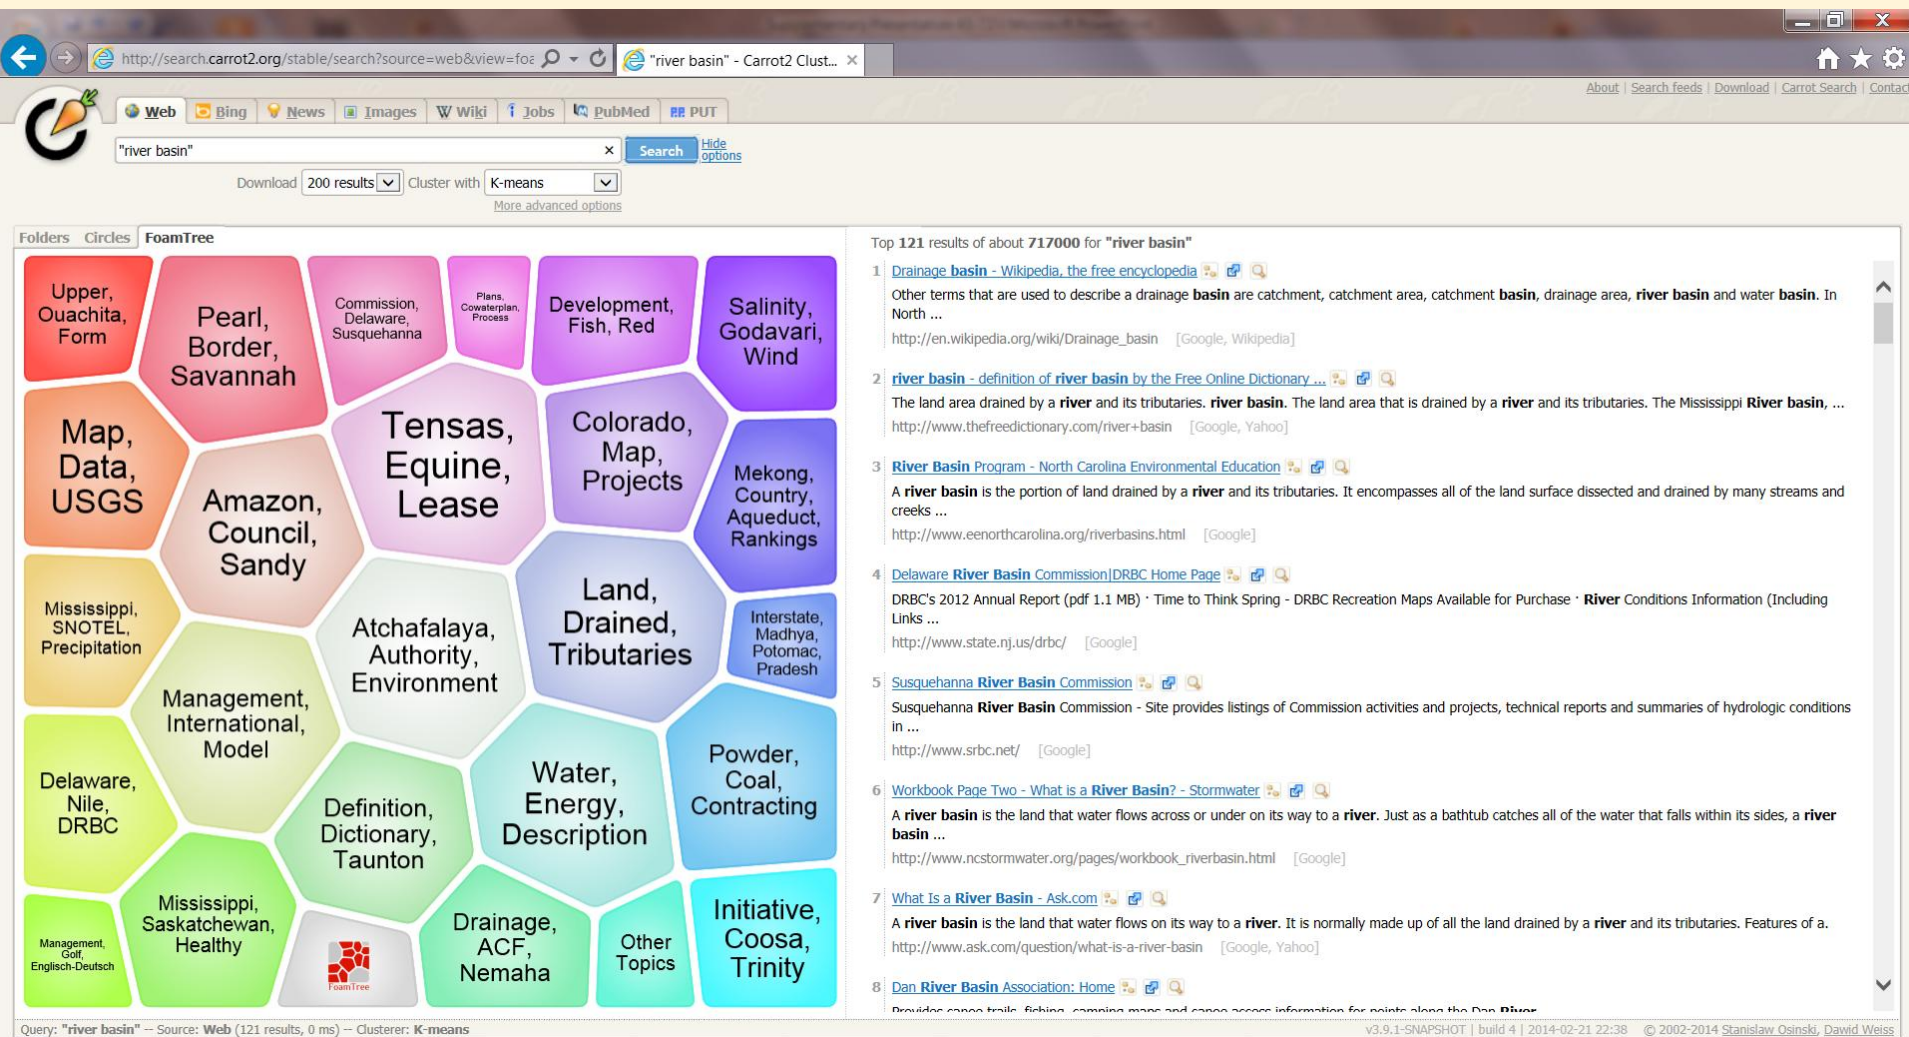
http://search.carrot2.org/stable/search?source=web&view=foa
"river basin" - Carrot2 Clust...

About | Search feeds | Download | Carrot Search | Contac

Web | Bing | News | Images | Wiki | Jobs | PubMed | PUT

"river basin"
Search
Hide options

Download 200 results Cluster with K-means
More advanced options

Folders Circles FoamTree

Upper, Ouachita, Form
Pearl, Border, Savannah
Commission, Delaware, Susquehanna
Plans, Cowaterplan, Process
Development, Fish, Red
Salinity, Godavari, Wind
Map, Data, USGS
Tensas, Equine, Lease
Colorado, Map, Projects
Mekong, Country, Aqueduct, Rankings
Amazon, Council, Sandy
Mississippi, SNOTEL, Precipitation
Atchafalaya, Authority, Environment
Land, Drained, Tributaries
Interstate, Madhya, Potomac, Pradesh
Management, International, Model
Powder, Coal, Contracting
Delaware, Nile, DRBC
Definition, Dictionary, Taunton
Water, Energy, Description
Mississippi, Saskatchewan, Healthy
Management, Golf, Englisch-Deutsch
FoamTree
Drainage, ACF, Nemaha
Other Topics
Initiative, Coosa, Trinity

Top 121 results of about 717000 for "river basin"

1 Drainage basin - Wikipedia, the free encyclopedia
Other terms that are used to describe a drainage basin are catchment, catchment area, catchment basin, drainage area, river basin and water basin. In North ...
http://en.wikipedia.org/wiki/Drainage_basin [Google, Wikipedia]

2 river basin - definition of river basin by the Free Online Dictionary ...
The land area drained by a river and its tributaries. river basin. The land area that is drained by a river and its tributaries. The Mississippi River basin, ...
http://www.thefreedictionary.com/river+basin [Google, Yahoo]

3 River Basin Program - North Carolina Environmental Education
A river basin is the portion of land drained by a river and its tributaries. It encompasses all of the land surface dissected and drained by many streams and creeks ...
http://www.eenorthcarolina.org/riverbasins.html [Google]

4 Delaware River Basin Commission|DRBC Home Page
DRBC's 2012 Annual Report (pdf 1.1 MB) · Time to Think Spring - DRBC Recreation Maps Available for Purchase · River Conditions Information (Including Links ...
http://www.state.nj.us/drbc/ [Google]

5 Susquehanna River Basin Commission
Susquehanna River Basin Commission - Site provides listings of Commission activities and projects, technical reports and summaries of hydrologic conditions in ...
http://www.srbc.net/ [Google]

6 Workbook Page Two - What is a River Basin? - Stormwater
A river basin is the land that water flows across or under on its way to a river. Just as a bathtub catches all of the water that falls within its sides, a river basin ...
http://www.ncstormwater.org/pages/workbook_riverbasin.html [Google]

7 What Is a River Basin - Ask.com
A river basin is the land that water flows on its way to a river. It is normally made up of all the land drained by a river and its tributaries. Features of a.
http://www.ask.com/question/what-is-a-river-basin [Google, Yahoo]

8 Dan River Basin Association: Home
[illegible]

Query: "river basin" -- Source: Web (121 results, 0 ms) -- Clusterer: K-means
v3.9.1-SNAPSHOT | build 4 | 2014-02-21 22:38 © 2002-2014 Stanislaw Osinski, Dawid Weiss